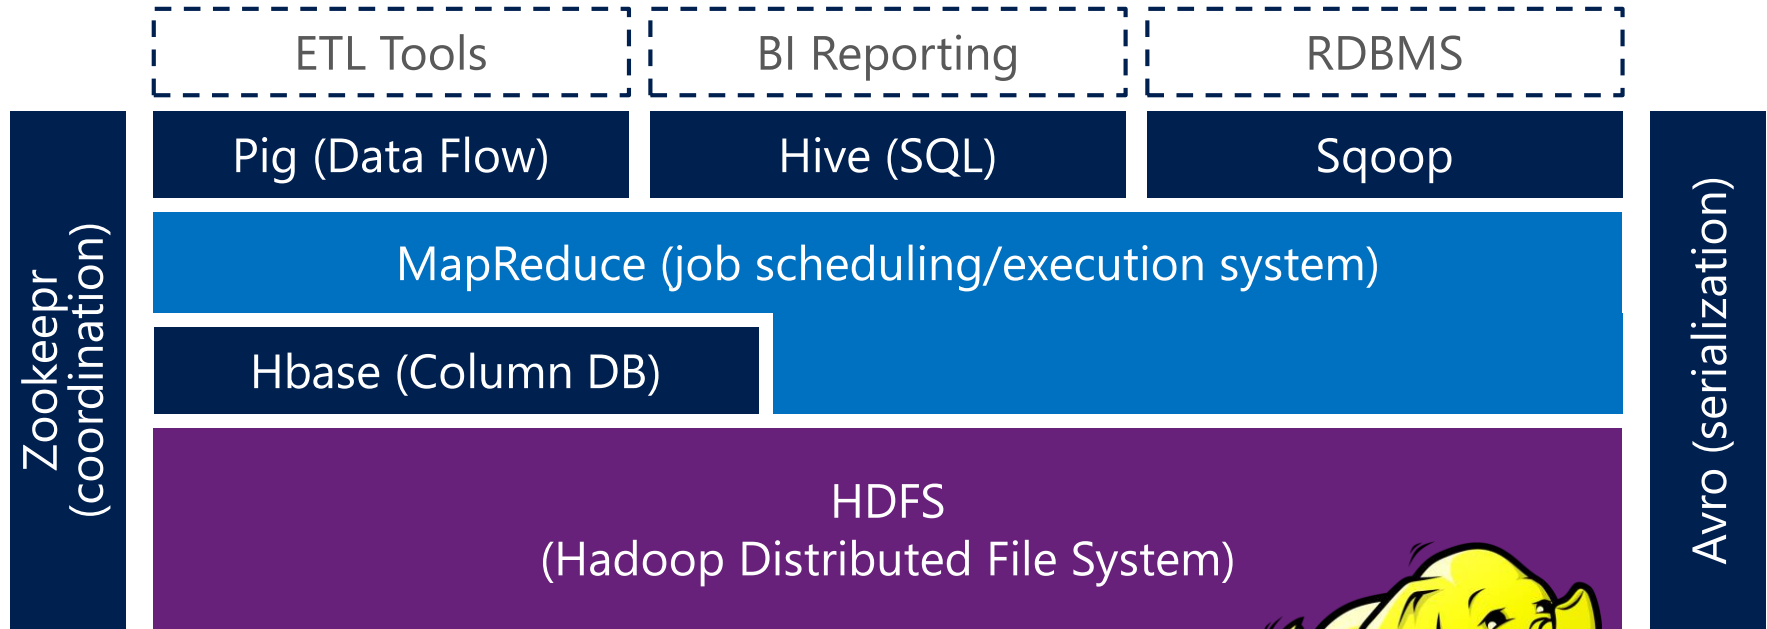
ETL Tools

BI Reporting

RDBMS

Zookeepr (coordination)

Pig (Data Flow)

Hive (SQL)

Sqoop

Avro (serialization)

MapReduce (job scheduling/execution system)

Hbase (Column DB)

HDFS
(Hadoop Distributed File System)